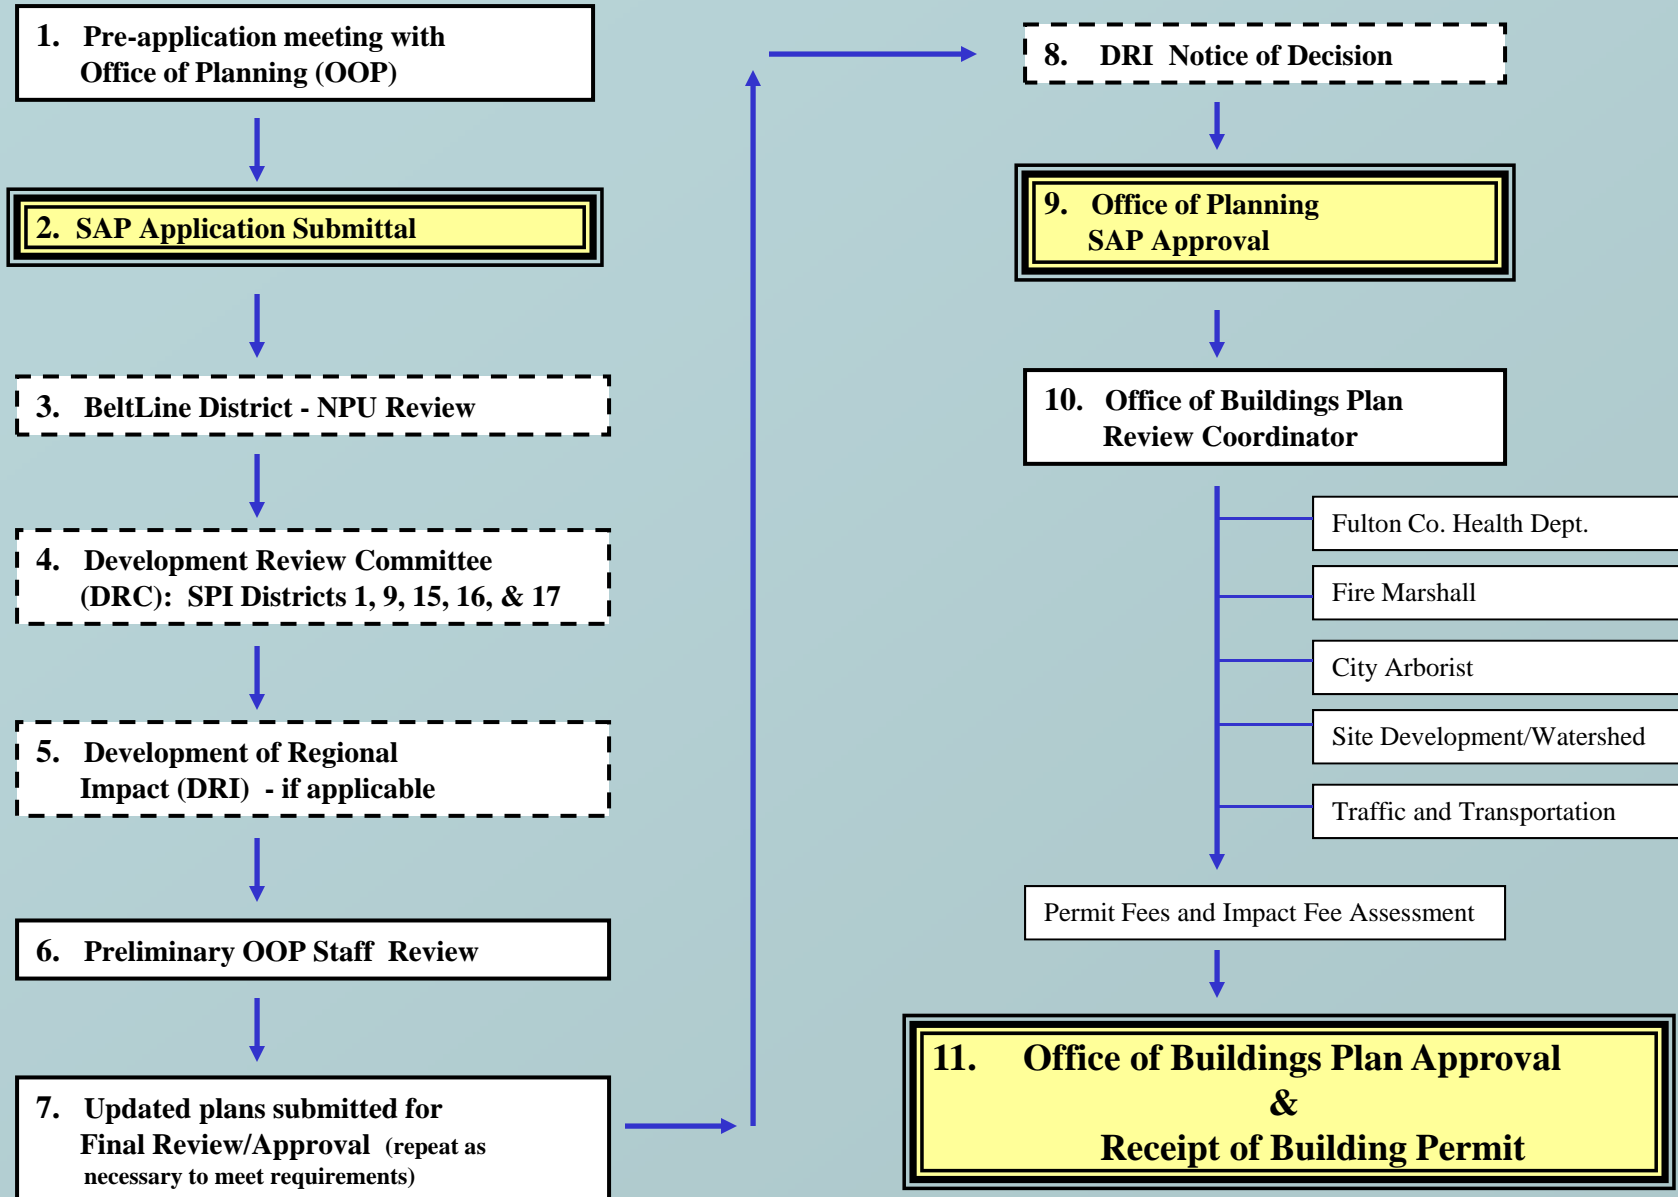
1. Pre-application meeting with Office of Planning (OOP)

2. SAP Application Submittal

3. BeltLine District - NPU Review

4. Development Review Committee (DRC): SPI Districts 1, 9, 15, 16, & 17

5. Development of Regional Impact (DRI) - if applicable

6. Preliminary OOP Staff Review

7. Updated plans submitted for Final Review/Approval (repeat as necessary to meet requirements)

8. DRI Notice of Decision

9. Office of Planning SAP Approval

10. Office of Buildings Plan Review Coordinator

Fulton Co. Health Dept.

Fire Marshall

City Arborist

Site Development/Watershed

Traffic and Transportation

Permit Fees and Impact Fee Assessment

11. Office of Buildings Plan Approval & Receipt of Building Permit